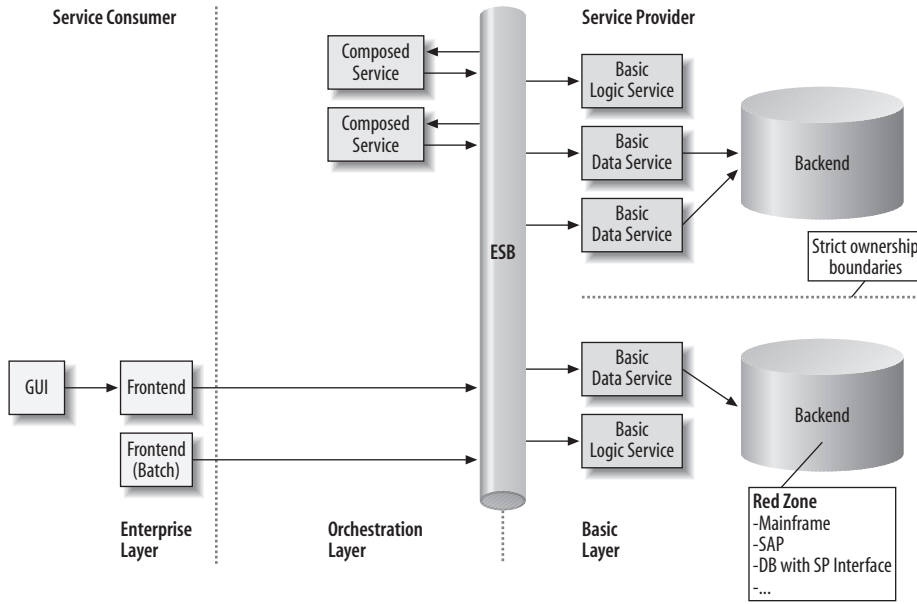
Service Consumer

Service Provider

Composed Service

Composed Service

Basic Logic Service

Basic Data Service

Basic Data Service

Backend

ESB

Strict ownership boundaries

GUI

Frontend

Frontend (Batch)

Basic Data Service

Basic Logic Service

Backend

Red Zone
-Mainframe
-SAP
-DB with SP Interface
-...

Enterprise Layer

Orchestration Layer

Basic Layer